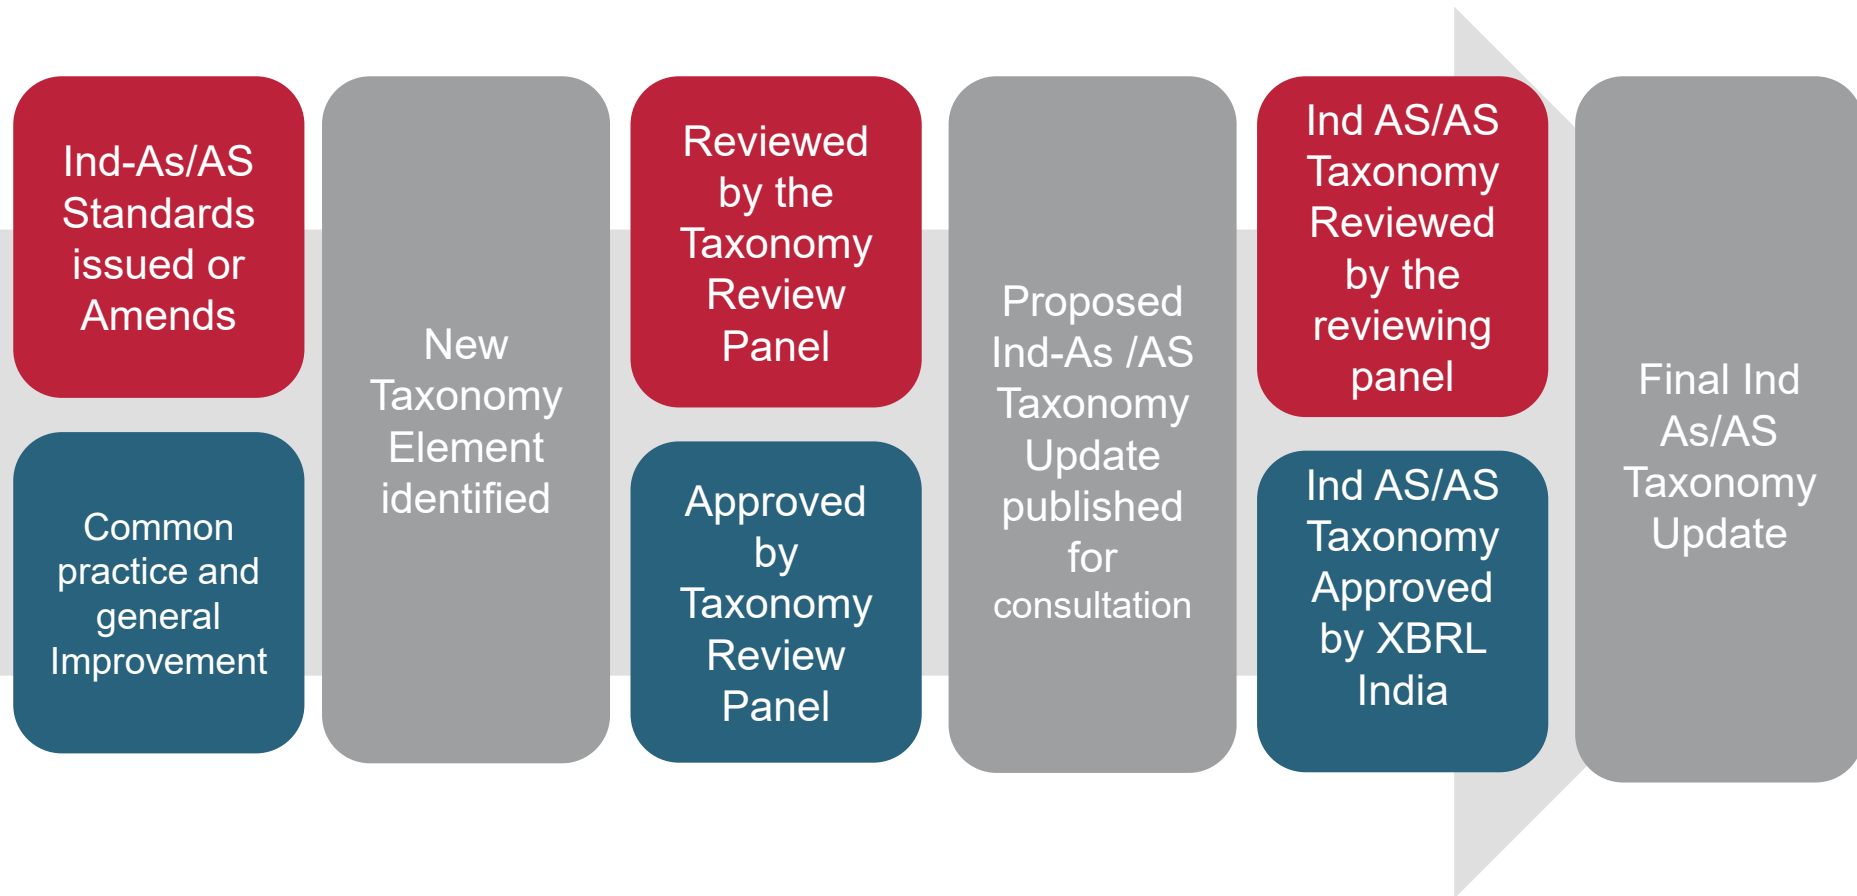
Ind-As/AS Standards issued or Amends

Common practice and general Improvement

New Taxonomy Element identified

Reviewed by the Taxonomy Review Panel

Approved by Taxonomy Review Panel

Proposed Ind-As /AS Taxonomy Update published for consultation

Ind AS/AS Taxonomy Reviewed by the reviewing panel

Ind AS/AS Taxonomy Approved by XBRL India

Final Ind As/AS Taxonomy Update